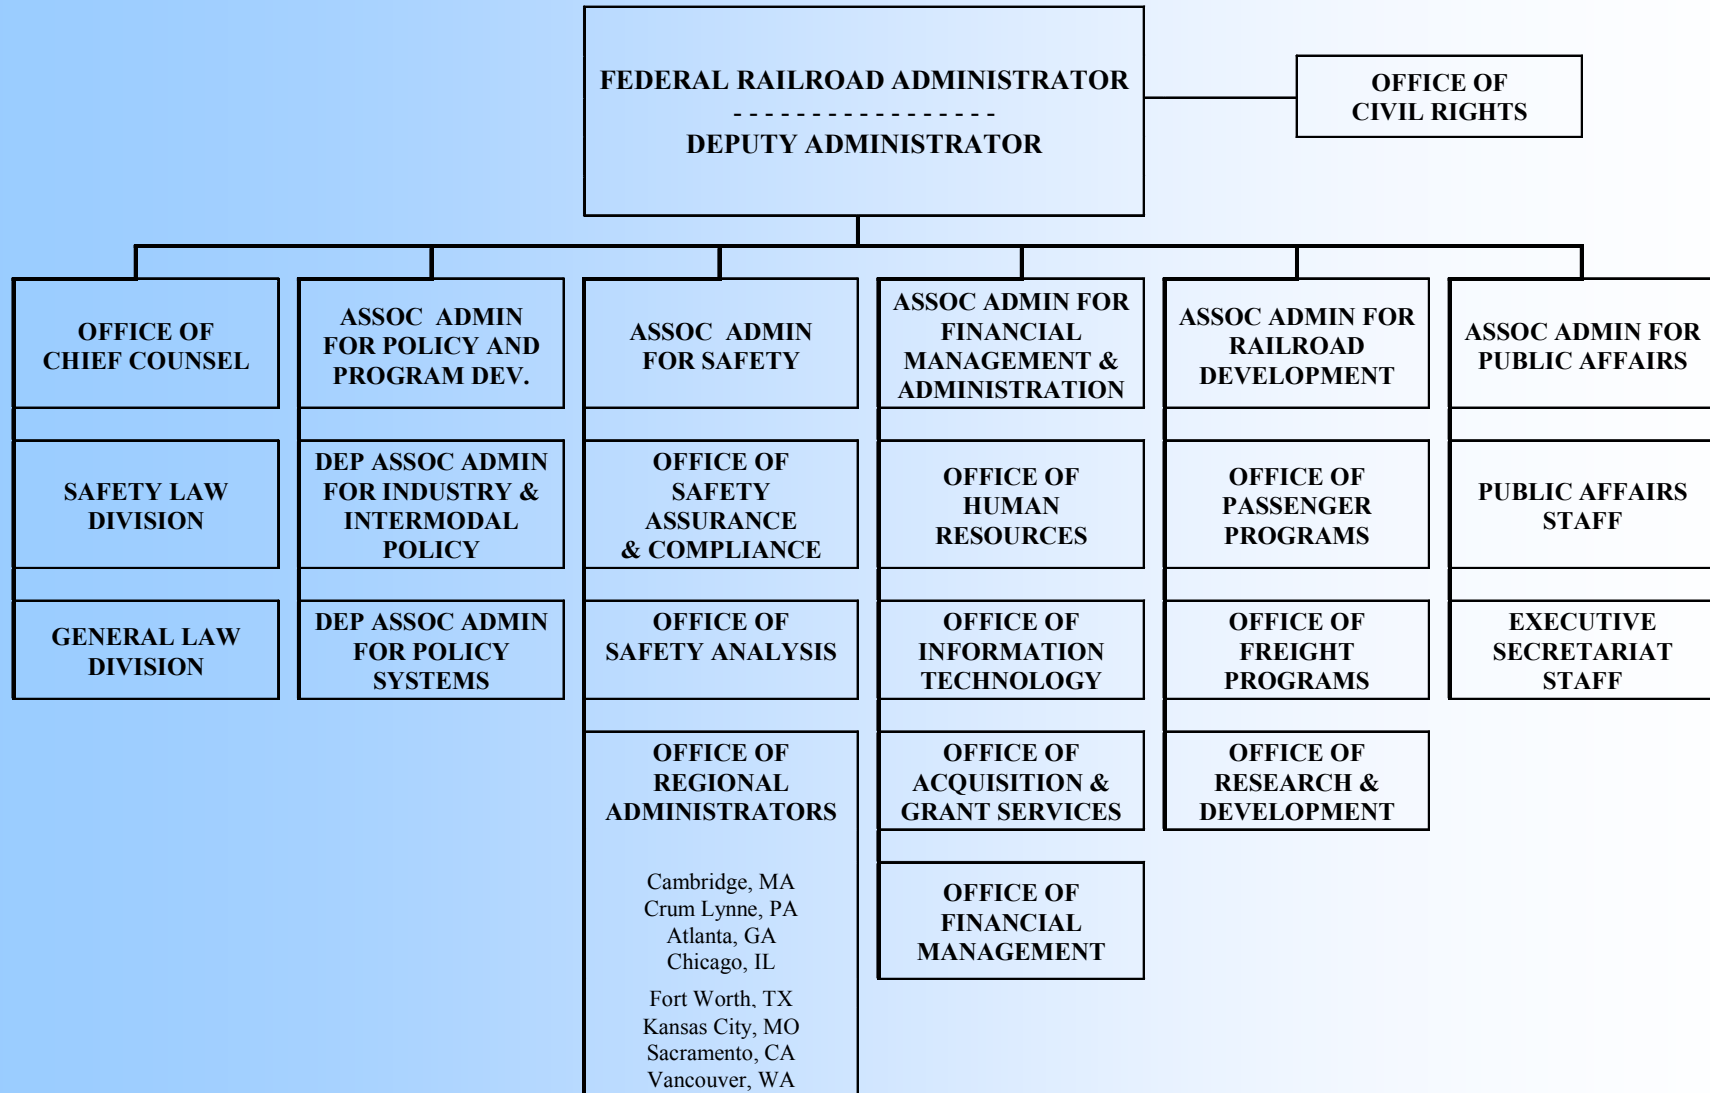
FEDERAL RAILROAD ADMINISTRATOR
- - - - - - - - - - - - - - - - -
DEPUTY ADMINISTRATOR

OFFICE OF CIVIL RIGHTS

OFFICE OF CHIEF COUNSEL

SAFETY LAW DIVISION

GENERAL LAW DIVISION

ASSOC ADMIN FOR POLICY AND PROGRAM DEV.

DEP ASSOC ADMIN FOR INDUSTRY & INTERMODAL POLICY

DEP ASSOC ADMIN FOR POLICY SYSTEMS

ASSOC ADMIN FOR SAFETY

OFFICE OF SAFETY ASSURANCE & COMPLIANCE

OFFICE OF SAFETY ANALYSIS

OFFICE OF REGIONAL ADMINISTRATORS

Cambridge, MA
Crum Lynne, PA
Atlanta, GA
Chicago, IL
Fort Worth, TX
Kansas City, MO
Sacramento, CA
Vancouver, WA

ASSOC ADMIN FOR FINANCIAL MANAGEMENT & ADMINISTRATION

OFFICE OF HUMAN RESOURCES

OFFICE OF INFORMATION TECHNOLOGY

OFFICE OF ACQUISITION & GRANT SERVICES

OFFICE OF FINANCIAL MANAGEMENT

ASSOC ADMIN FOR RAILROAD DEVELOPMENT

OFFICE OF PASSENGER PROGRAMS

OFFICE OF FREIGHT PROGRAMS

OFFICE OF RESEARCH & DEVELOPMENT

ASSOC ADMIN FOR PUBLIC AFFAIRS

PUBLIC AFFAIRS STAFF

EXECUTIVE SECRETARIAT STAFF